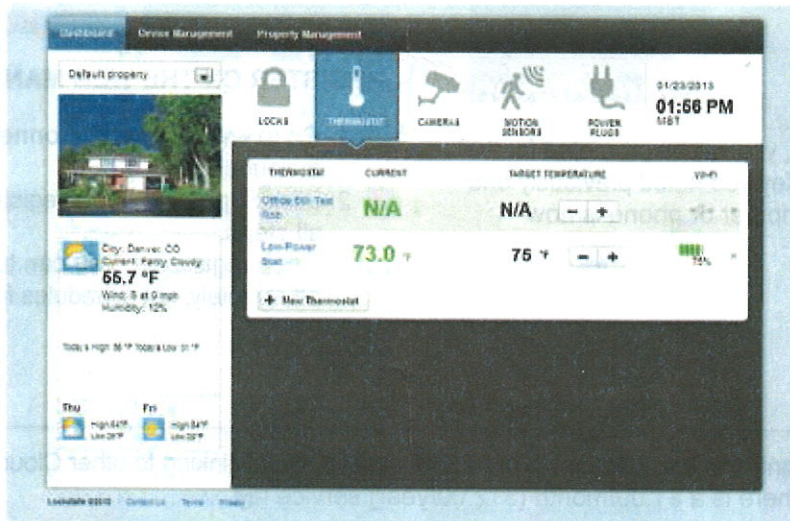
Dashboard Device Management Property Management

Default property

LOCKS THERMOSTAT CAMERAS MOTION SENSORS POWER PLUGS

01/23/2013
01:56 PM
MST

City: Denver, CO
Current: Partly Cloudy
55.7 °F
Wind: S at 0 mph
Humidity: 12%

Today's High: 56 °F Today's Low: 31 °F

Thu
High 84°F
Low 29°F

Fri
High 84°F
Low 29°F

| THERMOSTAT | CURRENT | TARGET TEMPERATURE | | WI-FI |
|---|---|---|---|---|
| Office 6th Test Rad | N/A | N/A | − + | |
| Low-Power Stat | 73.0 °F | 75 °F | − + | 74% |

+ New Thermostat

Lockstate ©2013 Contact Us Terms Privacy